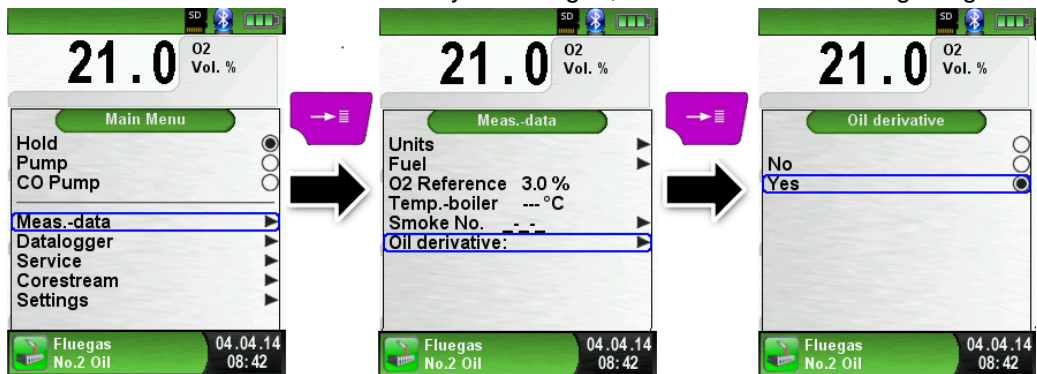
SD

21.0 O2 Vol. %

Main Menu

Hold
Pump
CO Pump

Meas.-data
Datalogger
Service
Corestream
Settings

Fluegas
No.2 Oil

04.04.14
08:42

SD

21.0 O2 Vol. %

Meas.-data

Units
Fuel
O2 Reference 3.0 %
Temp.-boiler --- °C
Smoke No. _ _ _
Oil derivative:

Fluegas
No.2 Oil

04.04.14
08:42

SD

21.0 O2 Vol. %

Oil derivative

No
Yes

Fluegas
No.2 Oil

04.04.14
08:42